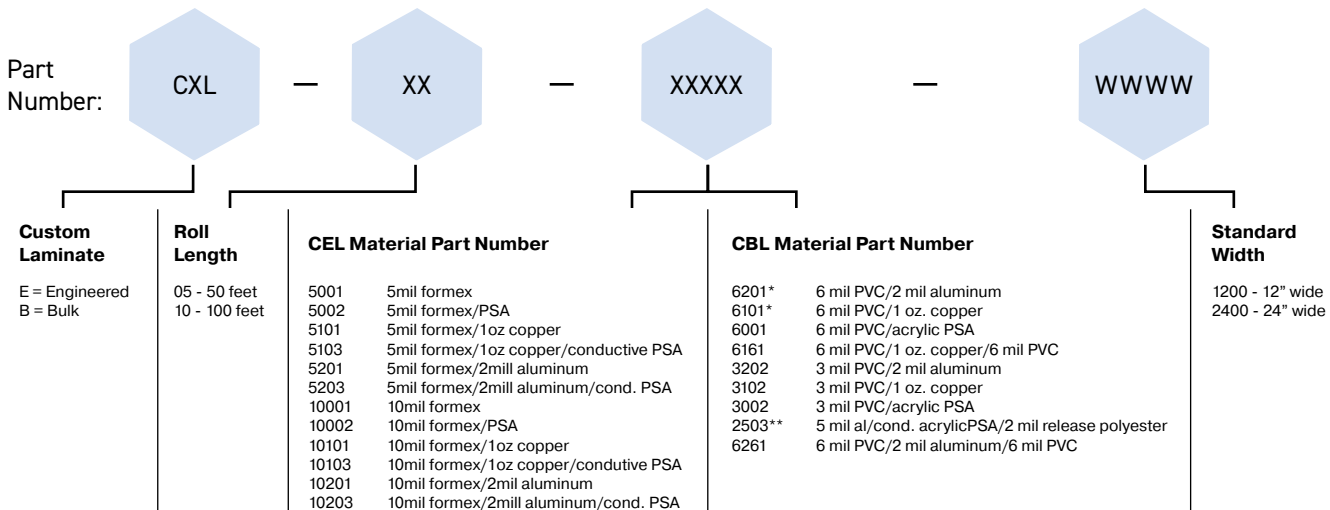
Part Number: CXL — XX — XXXXX — WWWW

Custom Laminate

E = Engineered
B = Bulk

Roll Length

05 - 50 feet
10 - 100 feet

CEL Material Part Number

| | |
|---|---|
| 5001 | 5mil formex |
| 5002 | 5mil formex/PSA |
| 5101 | 5mil formex/1oz copper |
| 5103 | 5mil formex/1oz copper/conductive PSA |
| 5201 | 5mil formex/2mill aluminum |
| 5203 | 5mil formex/2mill aluminum/cond. PSA |
| 10001 | 10mil formex |
| 10002 | 10mil formex/PSA |
| 10101 | 10mil formex/1oz copper |
| 10103 | 10mil formex/1oz copper/condutive PSA |
| 10201 | 10mil formex/2mill aluminum |
| 10203 | 10mil formex/2mill aluminum/cond. PSA |

CBL Material Part Number

| | |
|---|---|
| 6201* | 6 mil PVC/2 mil aluminum |
| 6101* | 6 mil PVC/1 oz. copper |
| 6001 | 6 mil PVC/acrylic PSA |
| 6161 | 6 mil PVC/1 oz. copper/6 mil PVC |
| 3202 | 3 mil PVC/2 mil aluminum |
| 3102 | 3 mil PVC/1 oz. copper |
| 3002 | 3 mil PVC/acrylic PSA |
| 2503** | 5 mil al/cond. acrylicPSA/2 mil release polyester |
| 6261 | 6 mil PVC/2 mil aluminum/6 mil PVC |

Standard Width

1200 - 12" wide
2400 - 24" wide